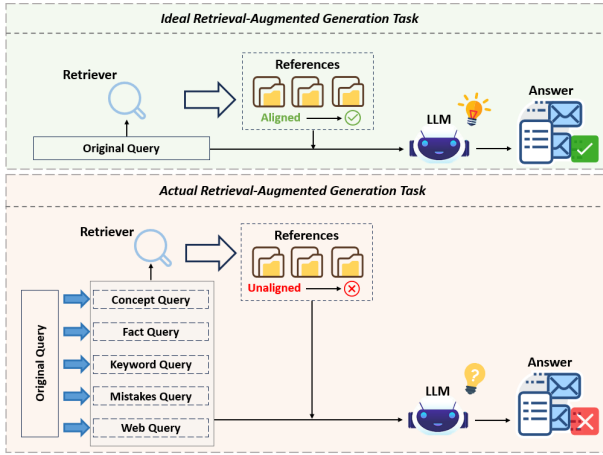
Ideal Retrieval-Augmented Generation Task

Retriever

References

Aligned

Original Query

LLM

Answer

Actual Retrieval-Augmented Generation Task

Retriever

References

Unaligned

Original Query

Concept Query

Fact Query

Keyword Query

Mistakes Query

Web Query

LLM

Answer